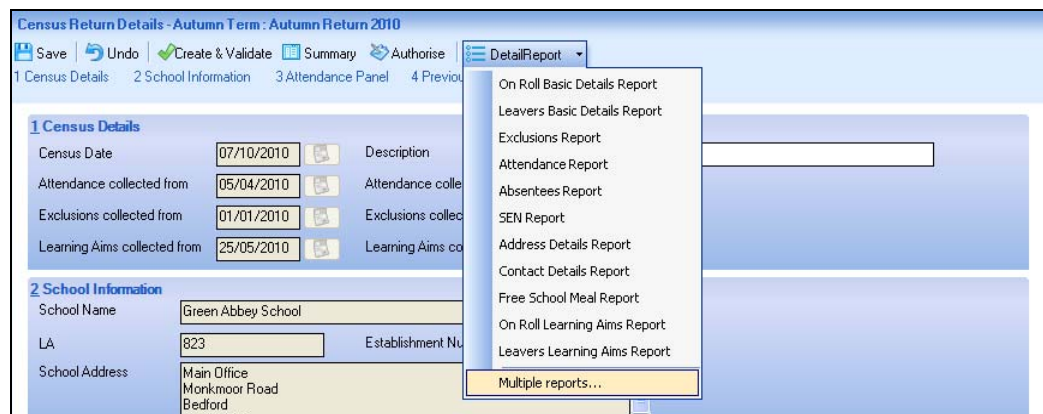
Census Return Details - Autumn Term : Autumn Return 2010

Save | Undo | Create & Validate | Summary | Authorise | DetailReport

1 Census Details 2 School Information 3 Attendance Panel 4 Previou

On Roll Basic Details Report
Leavers Basic Details Report
Exclusions Report
Attendance Report
Absentees Report
SEN Report
Address Details Report
Contact Details Report
Free School Meal Report
On Roll Learning Aims Report
Leavers Learning Aims Report
Multiple reports...

1 Census Details

Census Date 07/10/2010 Description

Attendance collected from 05/04/2010 Attendance colle

Exclusions collected from 01/01/2010 Exclusions collec

Learning Aims collected from 25/05/2010 Learning Aims co

2 School Information

School Name Green Abbey School

LA 823 Establishment Nu

School Address Main Office
Monkmoor Road
Bedford